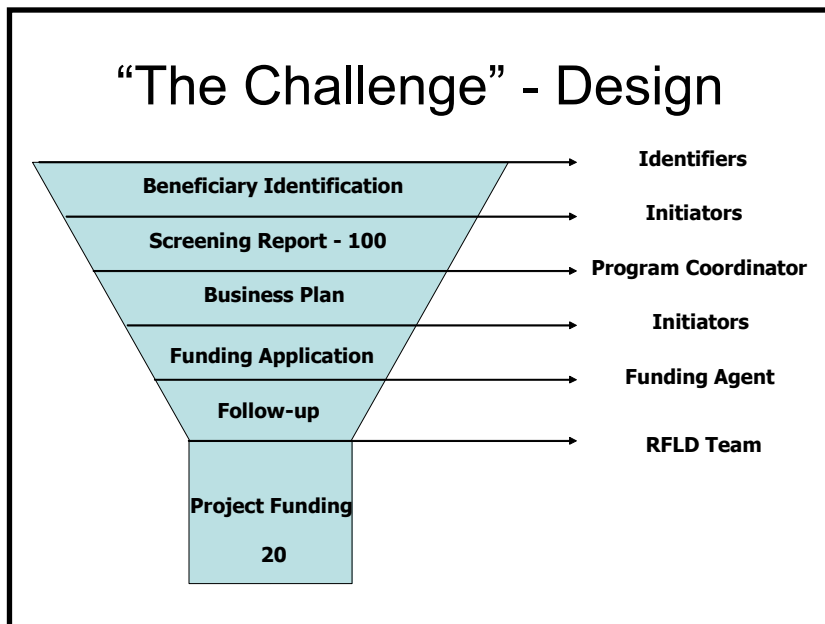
“The Challenge” - Design

Beneficiary Identification

Screening Report - 100

Business Plan

Funding Application

Follow-up

Project Funding

20

Identifiers

Initiators

Program Coordinator

Initiators

Funding Agent

RFLD Team